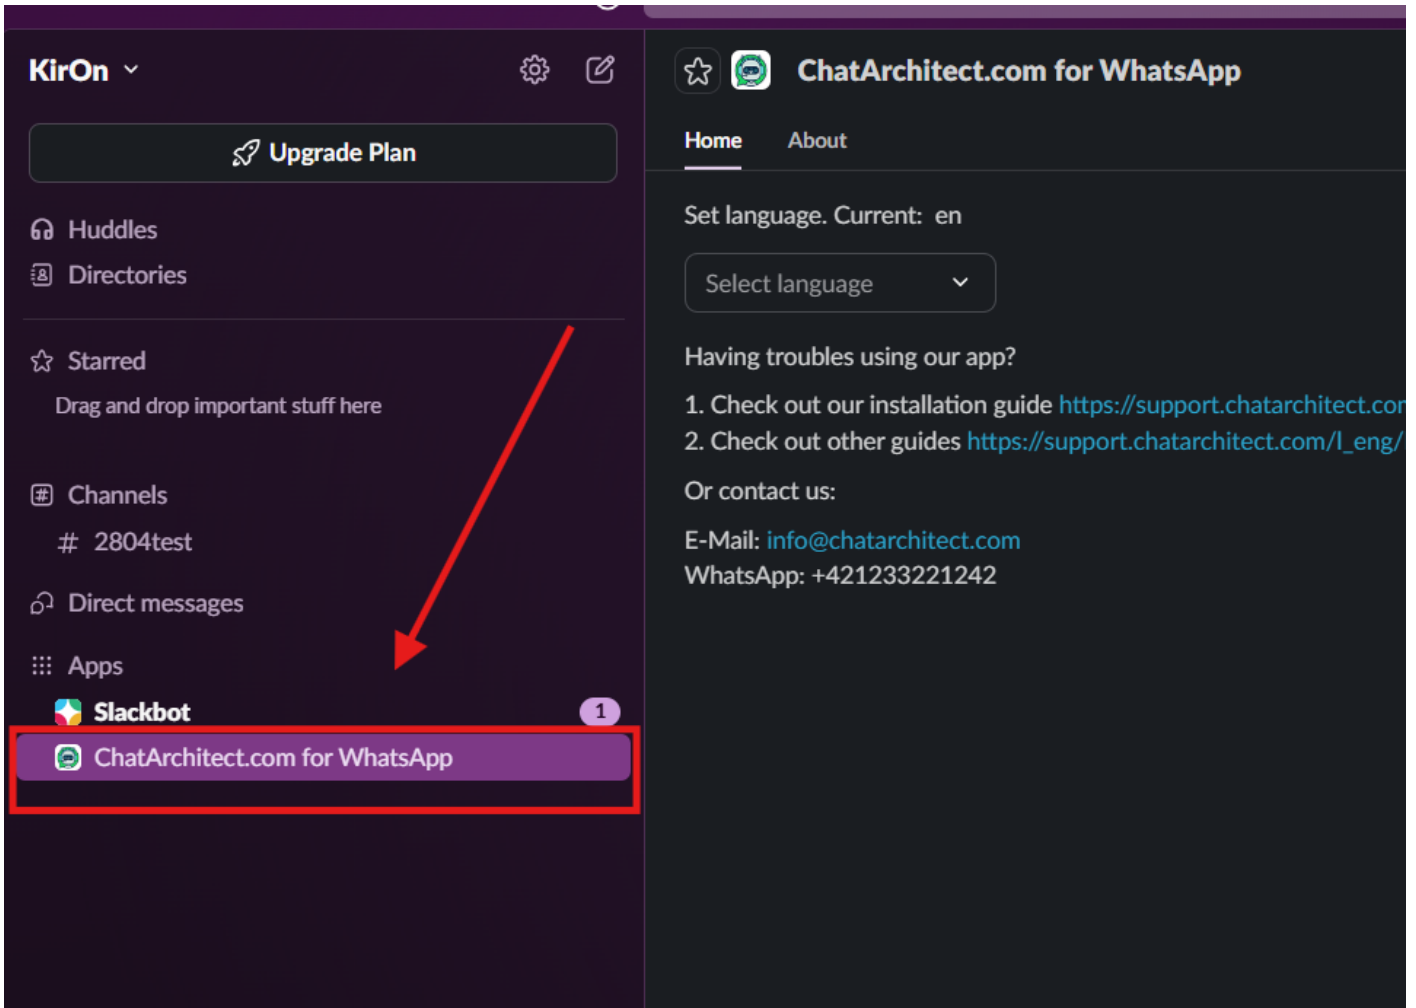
KirOn

Upgrade Plan

Huddles
Directories

Starred
Drag and drop important stuff here

Channels
# 2804test

Direct messages

Apps
Slackbot 1
ChatArchitect.com for WhatsApp

ChatArchitect.com for WhatsApp

Home About

Set language. Current: en

Select language

Having troubles using our app?

1. Check out our installation guide https://support.chatarchitect.cor
2. Check out other guides https://support.chatarchitect.com/l_eng/

Or contact us:

E-Mail: info@chatarchitect.com
WhatsApp: +421233221242